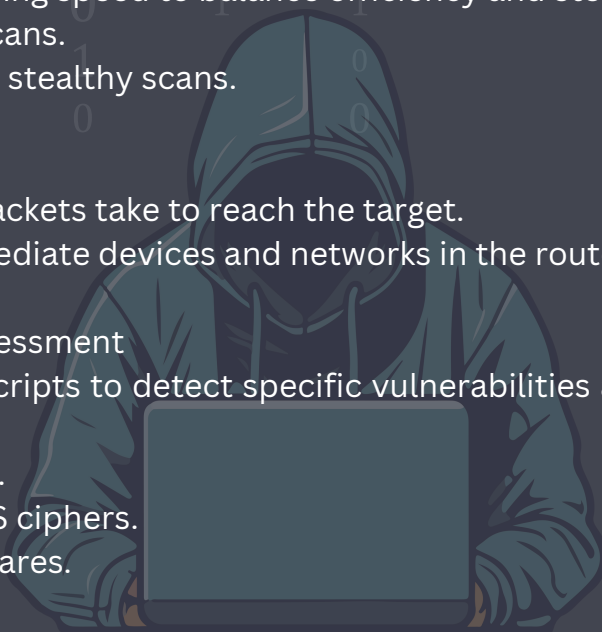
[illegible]ing speed to balance efficiency and ste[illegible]
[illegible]cans.
stealthy scans.

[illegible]ackets take to reach the target.
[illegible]ediate devices and networks in the rout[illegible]

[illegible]essment
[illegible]cripts to detect specific vulnerabilities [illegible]

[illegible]
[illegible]S ciphers.
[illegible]ares.